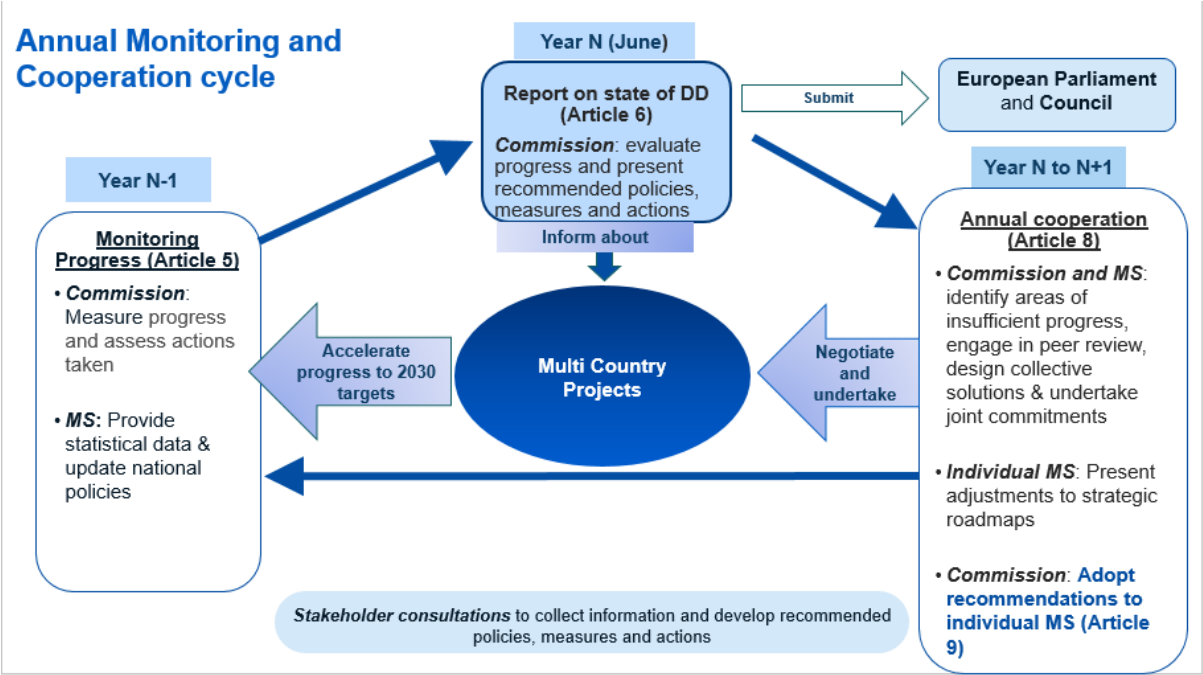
Annual Monitoring and Cooperation cycle

Year N-1

Monitoring Progress (Article 5)

• Commission: Measure progress and assess actions taken

• MS: Provide statistical data & update national policies

Year N (June)

Report on state of DD (Article 6)

Commission: evaluate progress and present recommended policies, measures and actions

Submit

European Parliament and Council

Inform about

Accelerate progress to 2030 targets

Multi Country Projects

Negotiate and undertake

Year N to N+1

Annual cooperation (Article 8)

• Commission and MS: identify areas of insufficient progress, engage in peer review, design collective solutions & undertake joint commitments

• Individual MS: Present adjustments to strategic roadmaps

• Commission: Adopt recommendations to individual MS (Article 9)

Stakeholder consultations to collect information and develop recommended policies, measures and actions